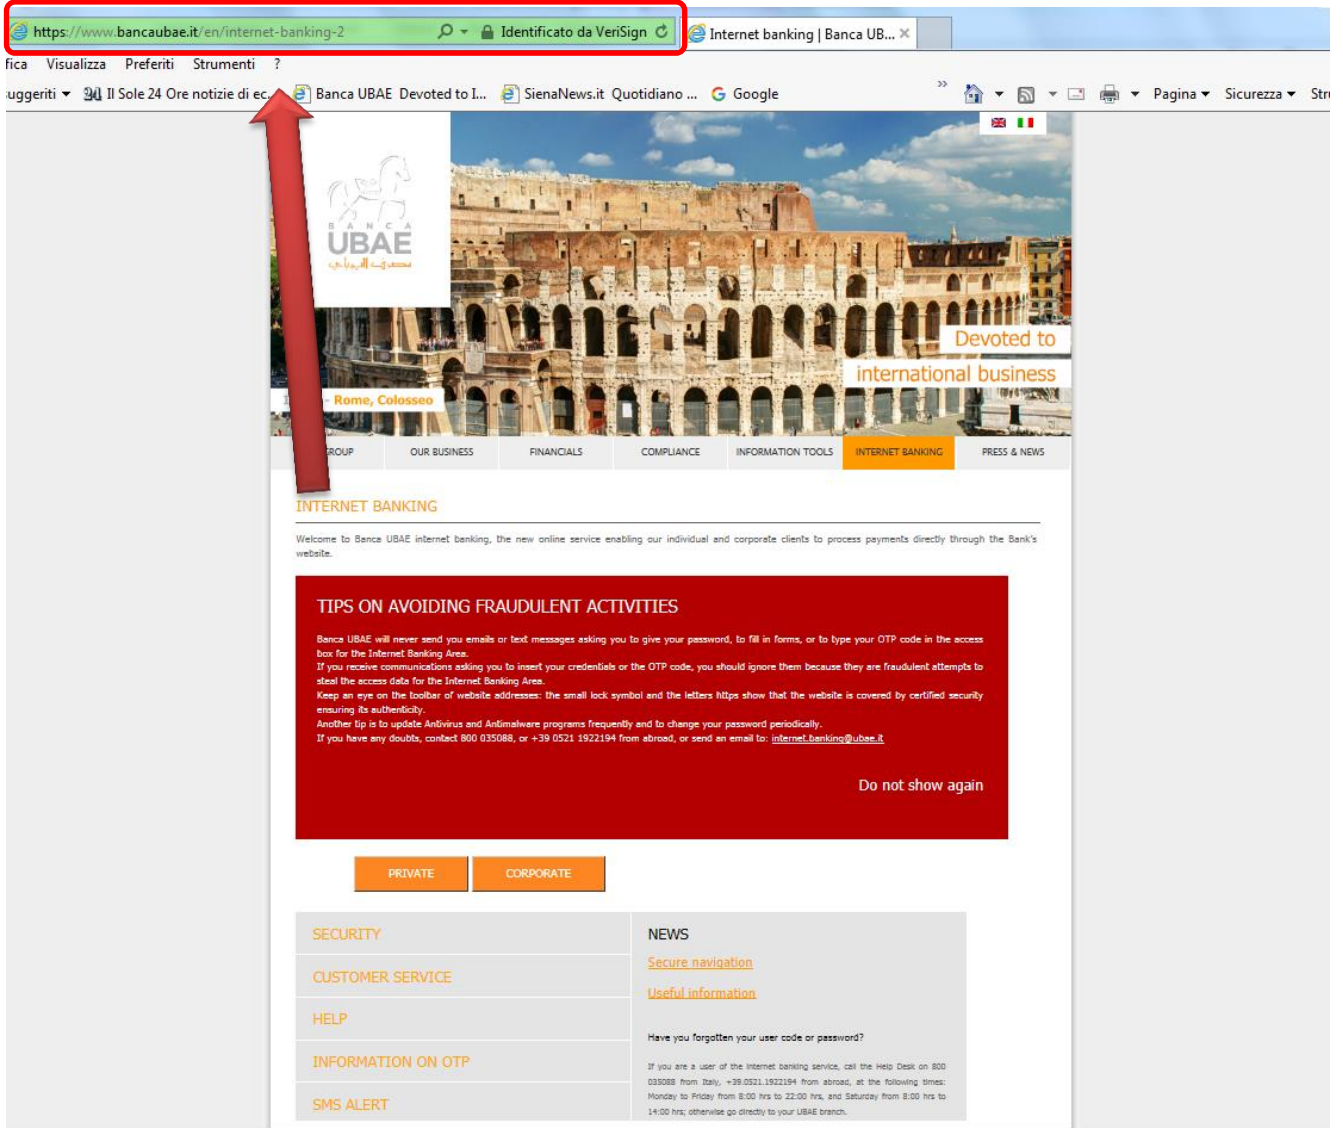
https://www.bancaubae.it/en/internet-banking-2 Identificato da VeriSign
Internet banking | Banca UB... ×

fica Visualizza Preferiti Strumenti ?

uggeriti ▾ Il Sole 24 Ore notizie di ec... Banca UBAE Devoted to I... SienaNews.it Quotidiano ... Google
Pagina ▾ Sicurezza ▾ Str

BANCA UBAE

Devoted to
international business

Rome, Colosseo

GROUP OUR BUSINESS FINANCIALS COMPLIANCE INFORMATION TOOLS INTERNET BANKING PRESS & NEWS

INTERNET BANKING

Welcome to Banca UBAE internet banking, the new online service enabling our individual and corporate clients to process payments directly through the Bank's website.

TIPS ON AVOIDING FRAUDULENT ACTIVITIES

Banca UBAE will never send you emails or text messages asking you to give your password, to fill in forms, or to type your OTP code in the access box for the Internet Banking Area.
If you receive communications asking you to insert your credentials or the OTP code, you should ignore them because they are fraudulent attempts to steal the access data for the Internet Banking Area.
Keep an eye on the toolbar of website addresses: the small lock symbol and the letters https show that the website is covered by certified security ensuring its authenticity.
Another tip is to update Antivirus and Antimalware programs frequently and to change your password periodically.
If you have any doubts, contact 800 035088, or +39 0521 1922194 from abroad, or send an email to: internet.banking@ubae.it

Do not show again

PRIVATE CORPORATE

SECURITY
CUSTOMER SERVICE
HELP
INFORMATION ON OTP
SMS ALERT

NEWS
Secure navigation
Useful information

Have you forgotten your user code or password?

If you are a user of the Internet banking service, call the Help Desk on 800 035088 from Italy, +39.0521.1922194 from abroad, at the following times: Monday to Friday from 8:00 hrs to 22:00 hrs, and Saturday from 8:00 hrs to 14:00 hrs; otherwise go directly to your UBAE branch.